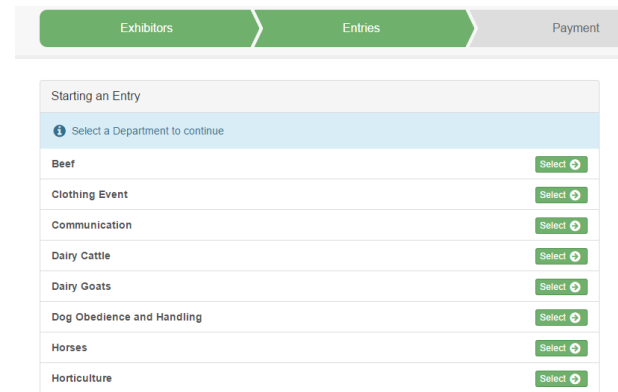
Exhibitors
Entries
Payment

Starting an Entry

Select a Department to continue

| | |
|---|---|
| Beef | Select |
| Clothing Event | Select |
| Communication | Select |
| Dairy Cattle | Select |
| Dairy Goats | Select |
| Dog Obedience and Handling | Select |
| Horses | Select |
| Horticulture | Select |